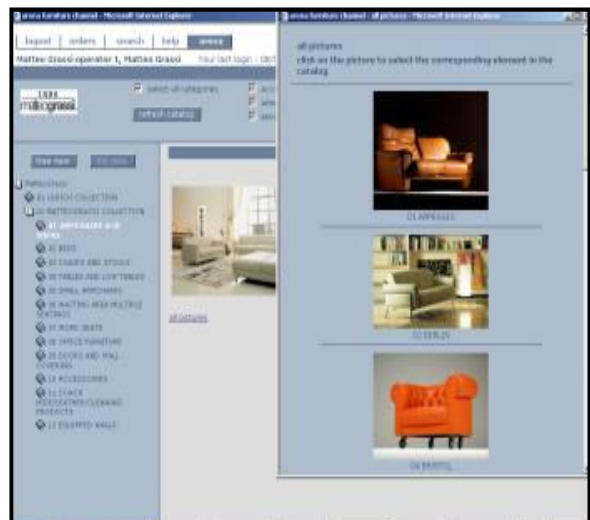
arena furniture channel - Microsoft Internet Explorer

logout | orders | search | help | arena

Matteo Grassi operator 1, Matteo Grassi

Your last login : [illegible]

matteograssi

select all categories

refresh catalog

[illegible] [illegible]

MatteoGrassi

01 LEATCH COLLECTION

02 MATTEOGRASSI COLLECTION

01 ARMCHAIRS AND SOFAS

02 BEDS

03 CHAIRS AND STOOLS

04 TABLES AND LOW TABLES

05 SMALL ARMCHAIRS

06 WAITING AREA MULTIPLE SEATINGS

07 MORE SEATS

08 OFFICE FURNITURE

09 DOORS AND WALL COVERING

10 ACCESSORIES

11 COACH FOR LEATHER CLEANING PRODUCTS

12 EQUIPPED WALLS

all pictures

arena furniture channel - all pictures - Microsoft Internet Explorer

all pictures

click on the picture to select the corresponding element in the catalog

01 AMPEZZO

02 BERLIN

03 BRISTOL